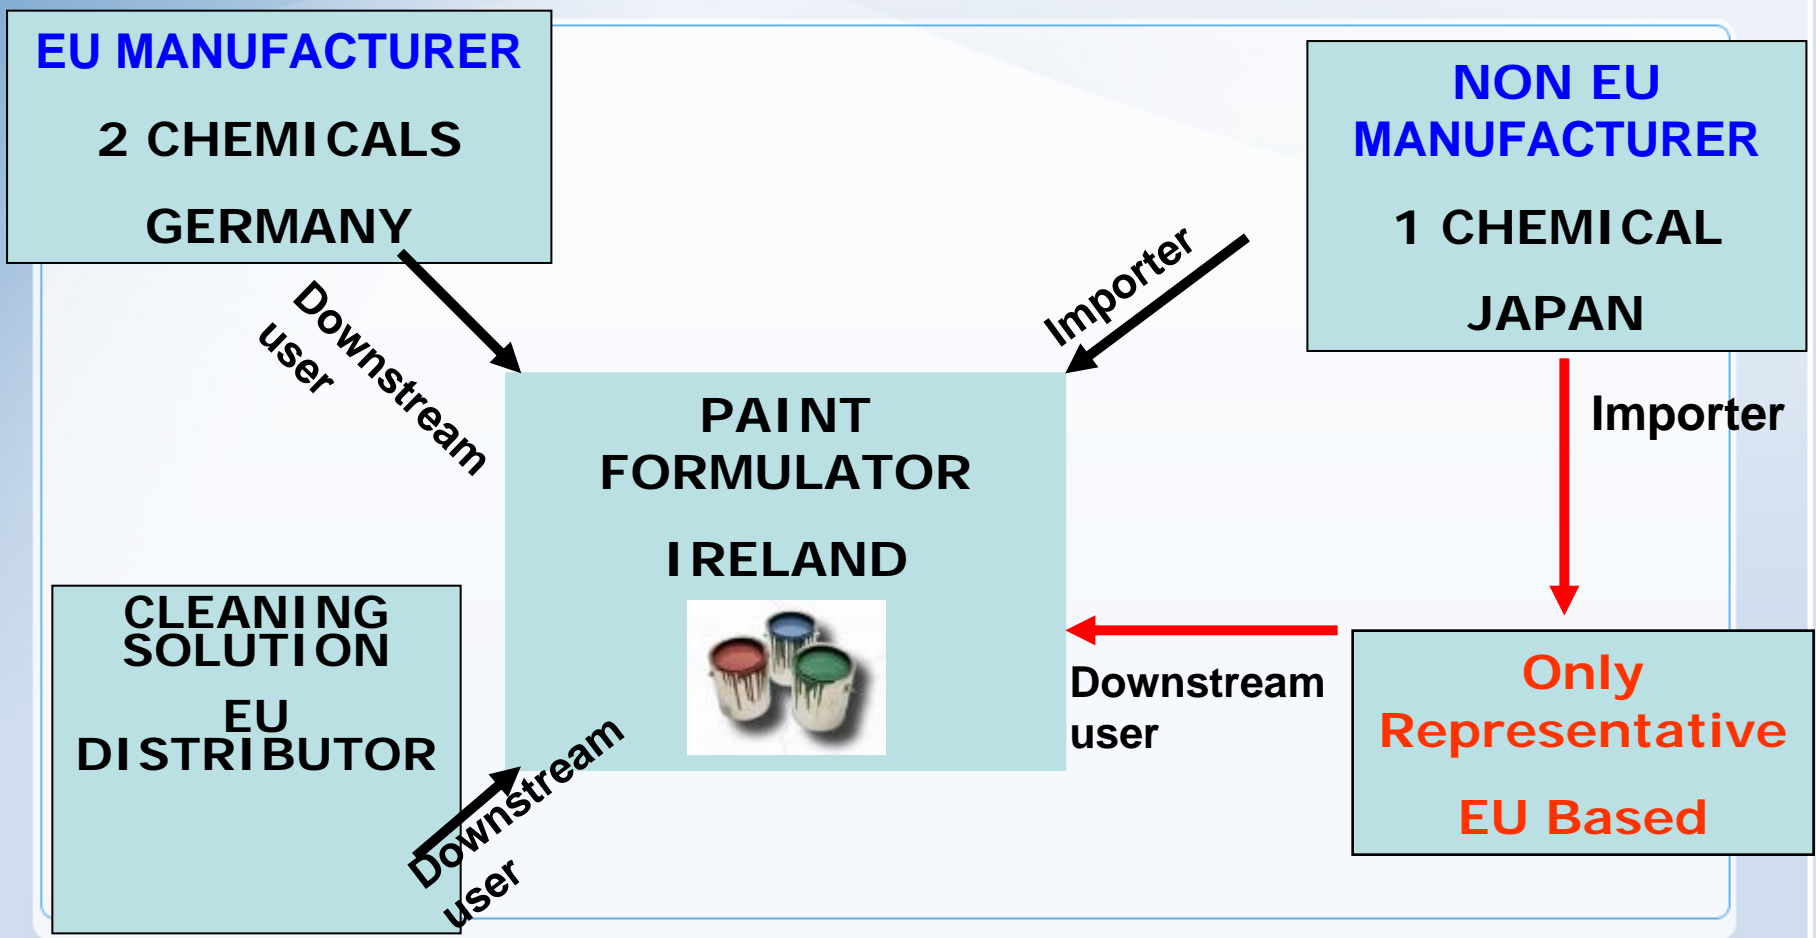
EU MANUFACTURER

2 CHEMICALS

GERMANY

NON EU MANUFACTURER

1 CHEMICAL

JAPAN

Downstream user

Importer

PAINT FORMULATOR

IRELAND

Importer

CLEANING SOLUTION

EU DISTRIBUTOR

Downstream user

Downstream user

Only Representative

EU Based